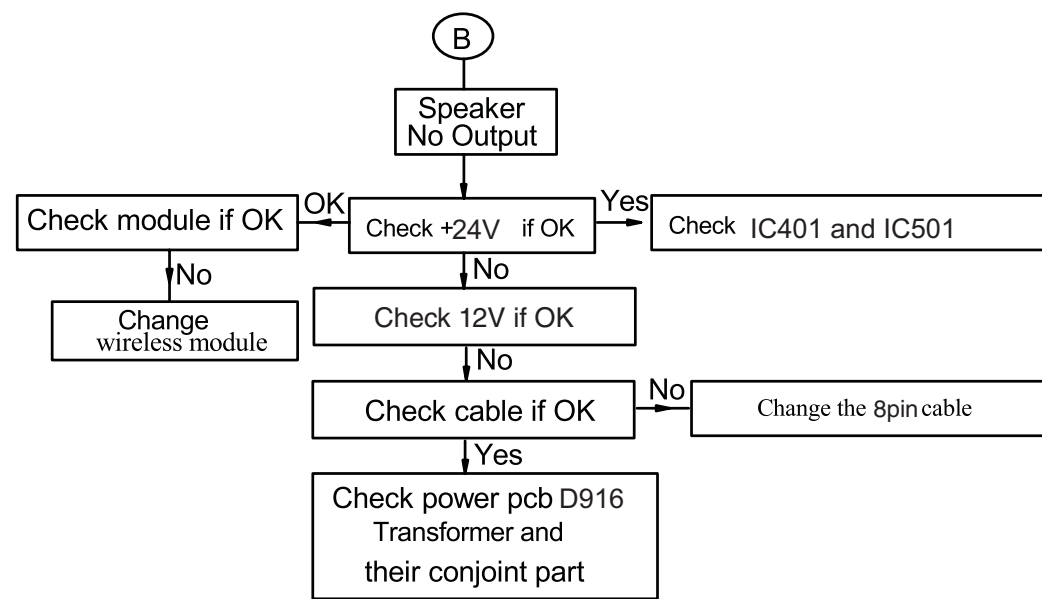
B

Speaker No Output

Check +24V if OK

OK

Check module if OK

No

Change wireless module

Yes

Check IC401 and IC501

No

Check 12V if OK

No

Check cable if OK

No

Change the 8pin cable

Yes

Check power pcb D916 Transformer and their conjoint part